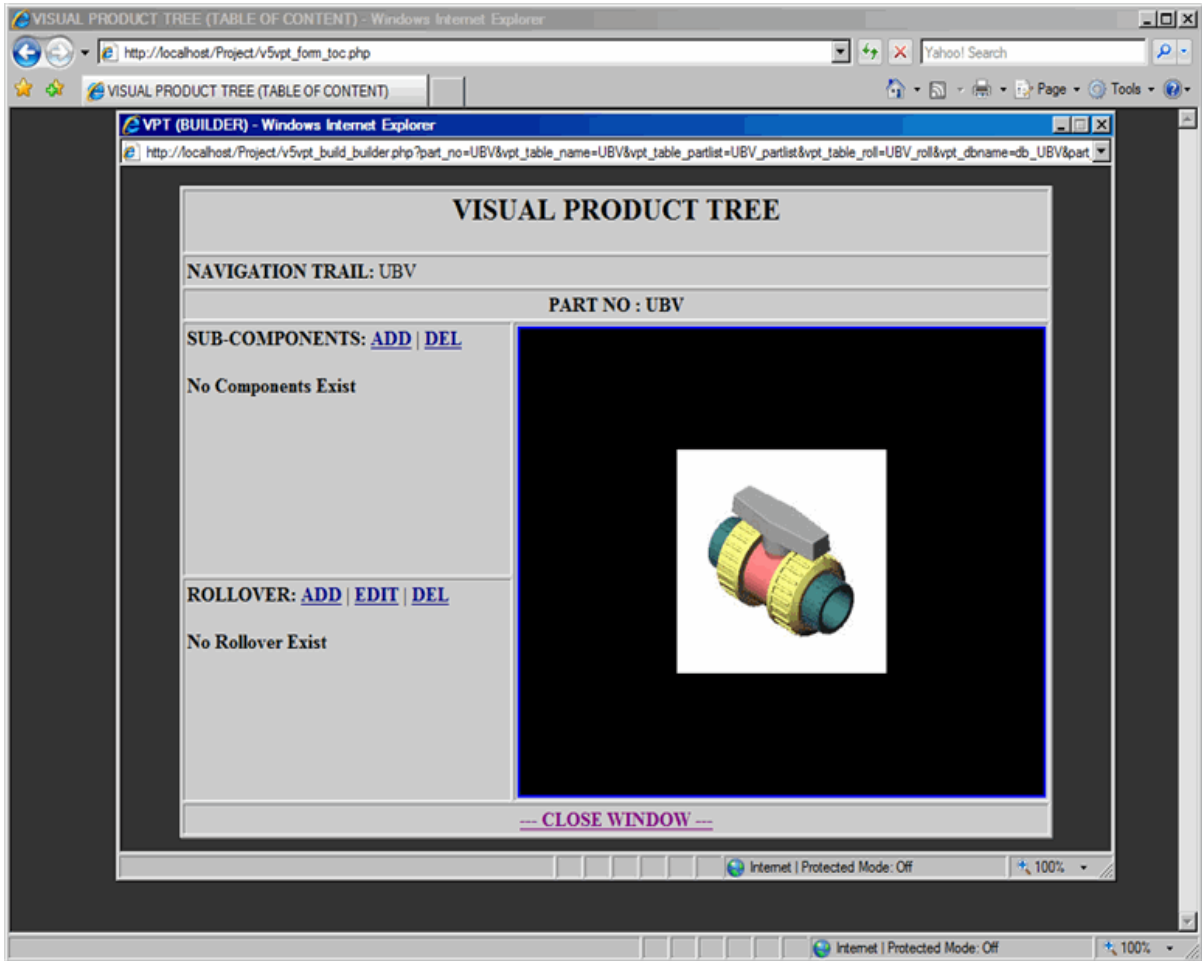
VISUAL PRODUCT TREE (TABLE OF CONTENT) - Windows Internet Explorer

http://localhost/Project/v5vpt_form_toc.php

Yahoo! Search

VISUAL PRODUCT TREE (TABLE OF CONTENT)

Page ▾ Tools ▾

VPT (BUILDER) - Windows Internet Explorer

http://localhost/Project/v5vpt_build_builder.php?part_no=UBV&vpt_table_name=UBV&vpt_table_partlist=UBV_partlist&vpt_table_roll=UBV_roll&vpt_dbname=db_UBV&part

VISUAL PRODUCT TREE

NAVIGATION TRAIL: UBV

PART NO : UBV

SUB-COMPONENTS: ADD | DEL

No Components Exist

ROLLOVER: ADD | EDIT | DEL

No Rollover Exist

--- CLOSE WINDOW ---

Internet | Protected Mode: Off

100%

Internet | Protected Mode: Off

100%